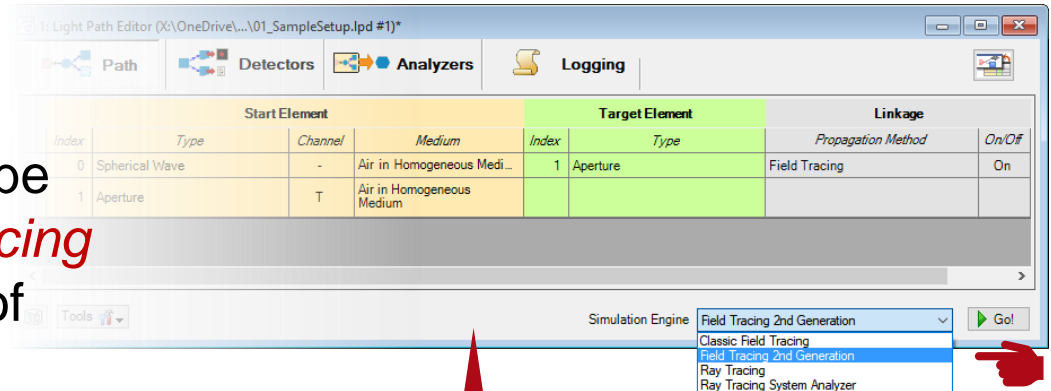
1: Light Path Editor (X:\OneDrive\...\01_SampleSetup.lpd #1)*

Path | Detectors | Analyzers | Logging

| Start Element | | | | Target Element | | Linkage | |
|---|---|---|---|---|---|---|---|
| Index | Type | Channel | Medium | Index | Type | Propagation Method | On/Off |
| 0 | Spherical Wave | - | Air in Homogeneous Medi... | 1 | Aperture | Field Tracing | On |
| 1 | Aperture | T | Air in Homogeneous Medium | | | | |

be
acing
of

Tools

Simulation Engine Field Tracing 2nd Generation

Go!

Classic Field Tracing
Field Tracing 2nd Generation
Ray Tracing
Ray Tracing System Analyzer